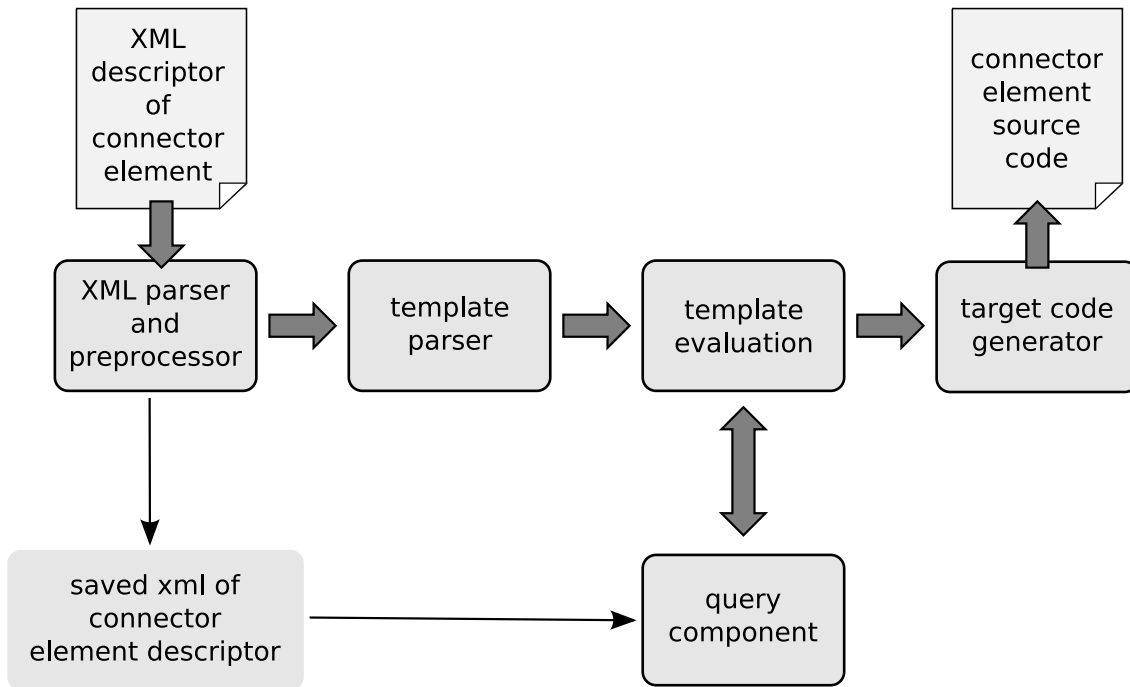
XML descriptor of connector element

connector element source code

XML parser and preprocessor

template parser

template evaluation

target code generator

saved xml of connector element descriptor

query component